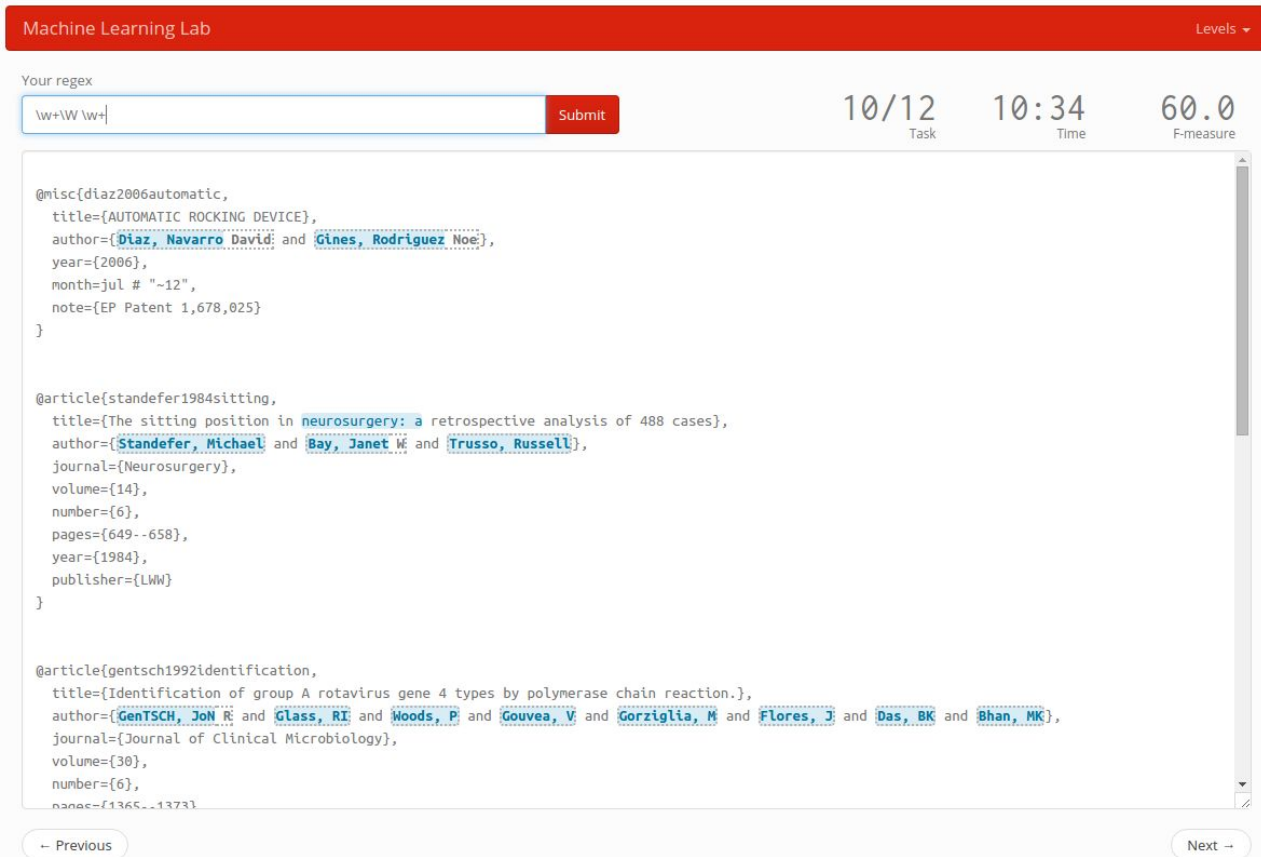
Machine Learning Lab

Levels

Your regex

\w+\W \w+

Submit

10/12
Task

10:34
Time

60.0
F-measure

@misc{diaz2006automatic,
title={AUTOMATIC ROCKING DEVICE},
author={Diaz, Navarro David and Gines, Rodriguez Noe},
year={2006},
month=jul # "~12",
note={EP Patent 1,678,025}
}

@article{standefer1984sitting,
title={The sitting position in neurosurgery: a retrospective analysis of 488 cases},
author={Standefer, Michael and Bay, Janet W and Trusso, Russell},
journal={Neurosurgery},
volume={14},
number={6},
pages={649--658},
year={1984},
publisher={LWW}
}

@article{gentsch1992identification,
title={Identification of group A rotavirus gene 4 types by polymerase chain reaction.},
author={GenTSCH, JoN R and Glass, RI and Woods, P and Gouvea, V and Gorziglia, M and Flores, J and Das, BK and Bhan, MK},
journal={Journal of Clinical Microbiology},
volume={30},
number={6},
pages={1365--1373}

← Previous

Next →